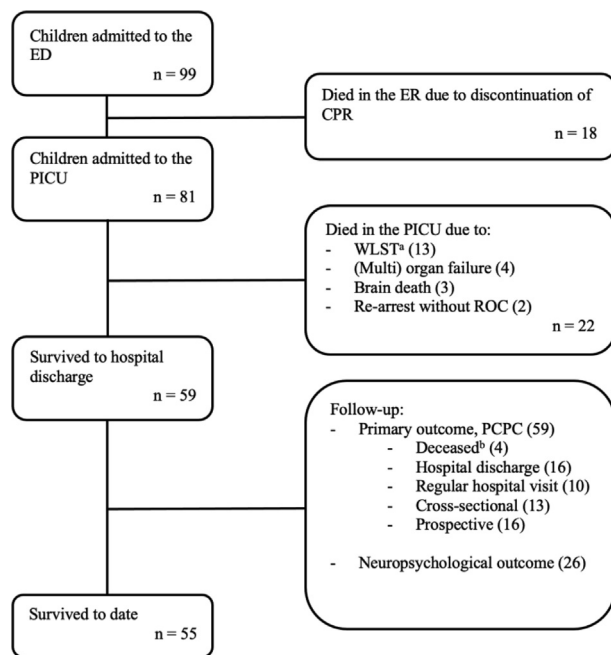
Children admitted to the ED
n = 99

Died in the ER due to discontinuation of CPR
n = 18

Children admitted to the PICU
n = 81

Died in the PICU due to:
- WLST$^{a}$ (13)
- (Multi) organ failure (4)
- Brain death (3)
- Re-arrest without ROC (2)
n = 22

Survived to hospital discharge
n = 59

Follow-up:
- Primary outcome, PCPC (59)
- Deceased$^{b}$ (4)
- Hospital discharge (16)
- Regular hospital visit (10)
- Cross-sectional (13)
- Prospective (16)
- Neuropsychological outcome (26)

Survived to date
n = 55